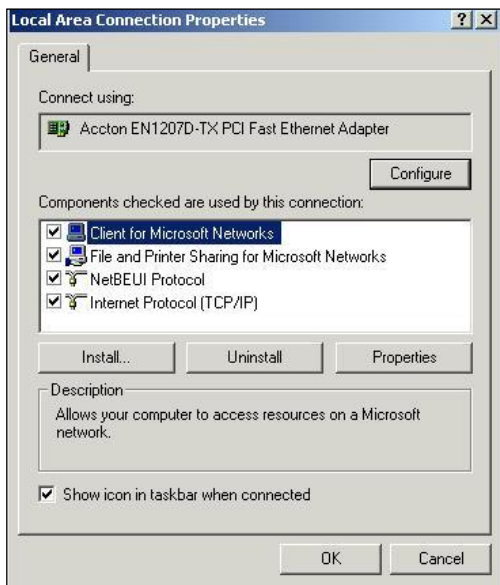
Local Area Connection Properties ? X

General

Connect using:

Accton EN1207D-TX PCI Fast Ethernet Adapter

Configure

Components checked are used by this connection:

☑ Client for Microsoft Networks
☑ File and Printer Sharing for Microsoft Networks
☑ NetBEUI Protocol
☑ Internet Protocol (TCP/IP)

Install... Uninstall Properties

Description

Allows your computer to access resources on a Microsoft network.

☑ Show icon in taskbar when connected

OK Cancel